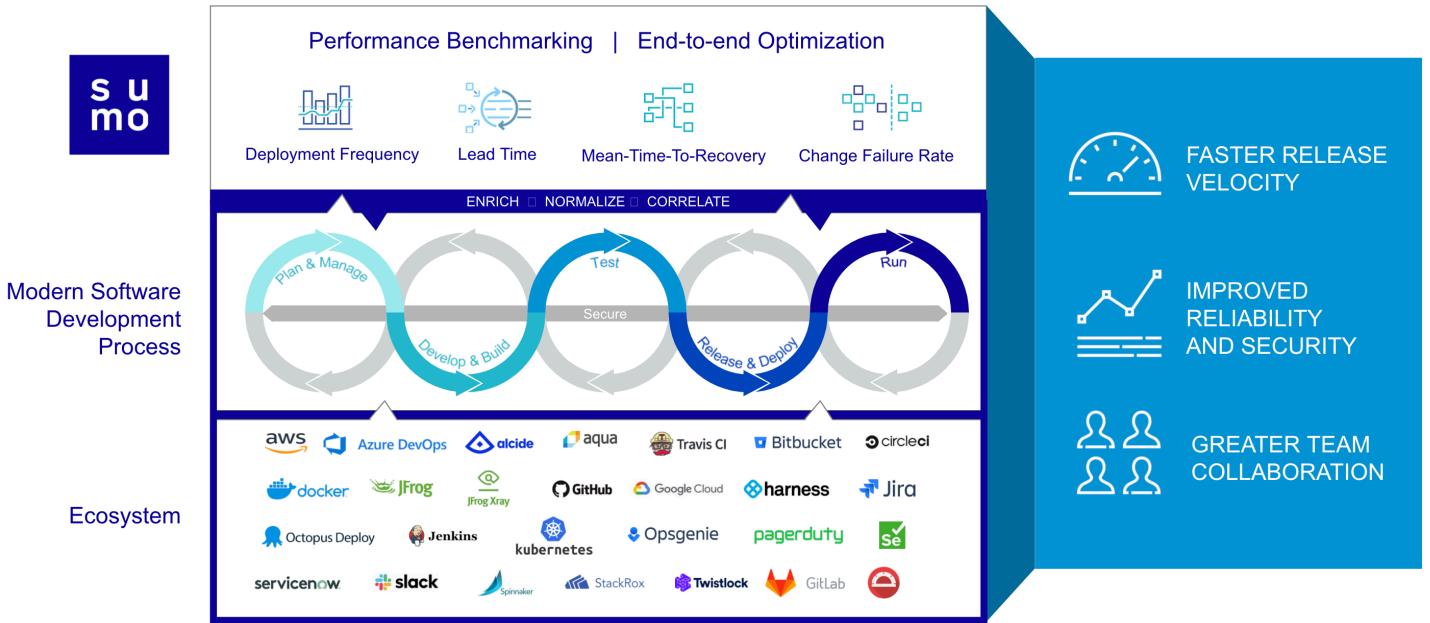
su
mo

Performance Benchmarking | End-to-end Optimization

Deployment Frequency
Lead Time
Mean-Time-To-Recovery
Change Failure Rate

ENRICH NORMALIZE CORRELATE

Modern Software Development Process

Plan & Manage
Develop & Build
Test
Secure
Release & Deploy
Run

Ecosystem

aws
Azure DevOps
alcide
aqua
Travis CI
Bitbucket
circleci
docker
JFrog
JFrog Xray
GitHub
Google Cloud
harness
Jira
Octopus Deploy
Jenkins
kubernetes
Opsgenie
pagerduty
Se
servicenow
slack
Spinnaker
StackRox
Twistlock
GitLab

FASTER RELEASE VELOCITY

IMPROVED RELIABILITY AND SECURITY

GREATER TEAM COLLABORATION